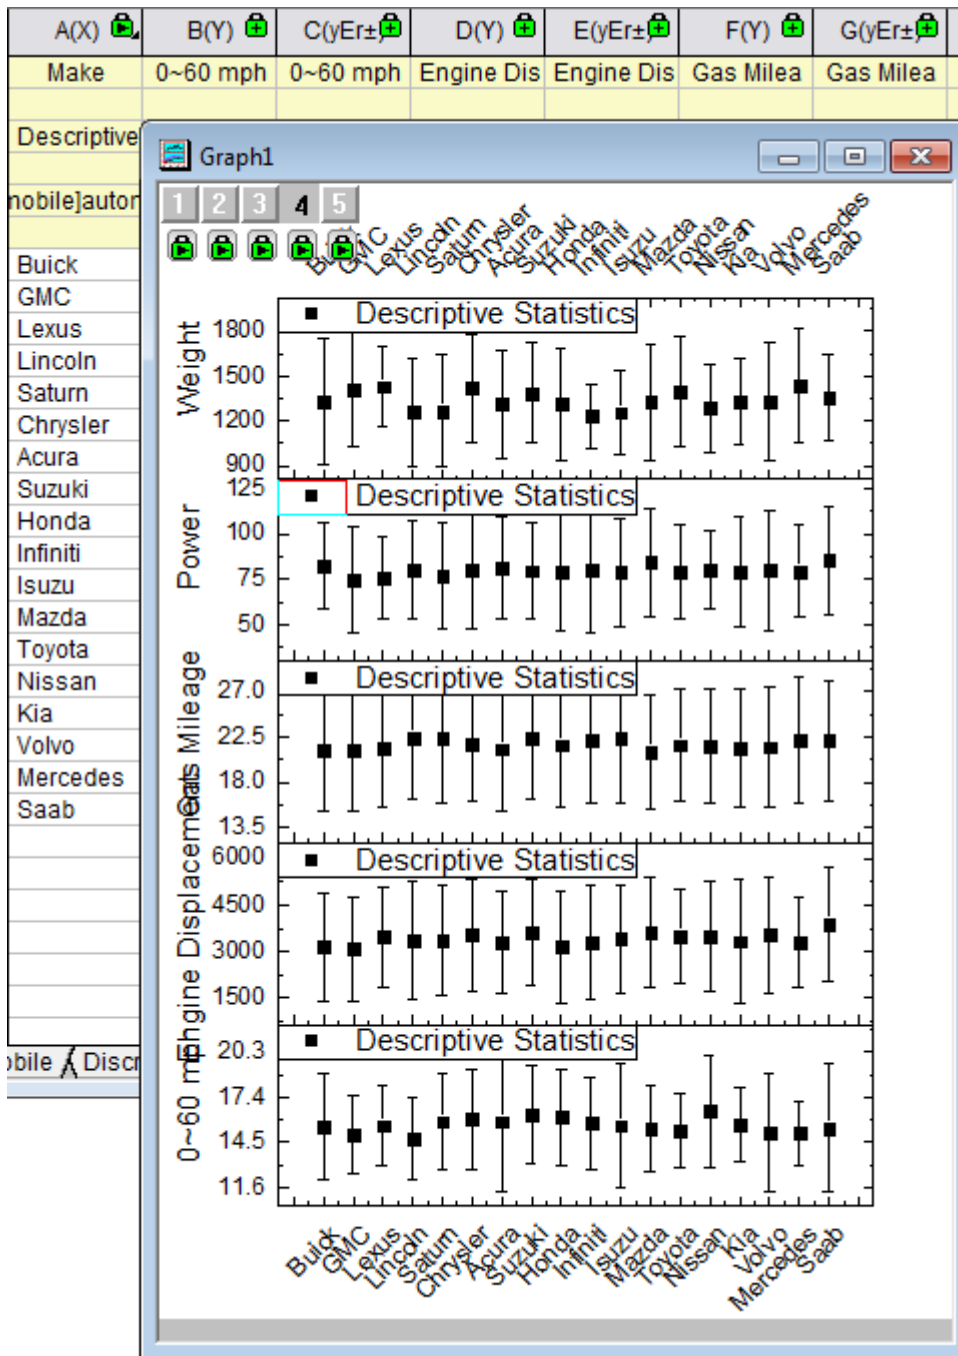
| A(X) | B(Y) | C(yEr±) | D(Y) | E(yEr±) | F(Y) | G(yEr±) |
|---|---|---|---|---|---|---|
| Make | 0~60 mph | 0~60 mph | Engine Dis | Engine Dis | Gas Milea | Gas Milea |
| | | | | | | |
| Descriptive | | | | | | |
| nobile]autor | | | | | | |
| Buick | | | | | | |
| GMC | | | | | | |
| Lexus | | | | | | |
| Lincoln | | | | | | |
| Saturn | | | | | | |
| Chrysler | | | | | | |
| Acura | | | | | | |
| Suzuki | | | | | | |
| Honda | | | | | | |
| Infiniti | | | | | | |
| Isuzu | | | | | | |
| Mazda | | | | | | |
| Toyota | | | | | | |
| Nissan | | | | | | |
| Kia | | | | | | |
| Volvo | | | | | | |
| Mercedes | | | | | | |
| Saab | | | | | | |

obile / Discr

Graph1

1 2 3 4 5

Buick GMC Lexus Lincoln Saturn Chrysler Acura Suzuki Honda Infiniti Isuzu Mazda Toyota Nissan Kia Volvo Mercedes Saab

Descriptive Statistics
Weight
1800
1500
1200
900

Descriptive Statistics
Power
125
100
75
50

Descriptive Statistics
Gas Mileage
27.0
22.5
18.0
13.5

Descriptive Statistics
Engine Displacement
6000
4500
3000
1500

Descriptive Statistics
0~60 mph
20.3
17.4
14.5
11.6

Buick GMC Lexus Lincoln Saturn Chrysler Acura Suzuki Honda Infiniti Isuzu Mazda Toyota Nissan Kia Volvo Mercedes Saab